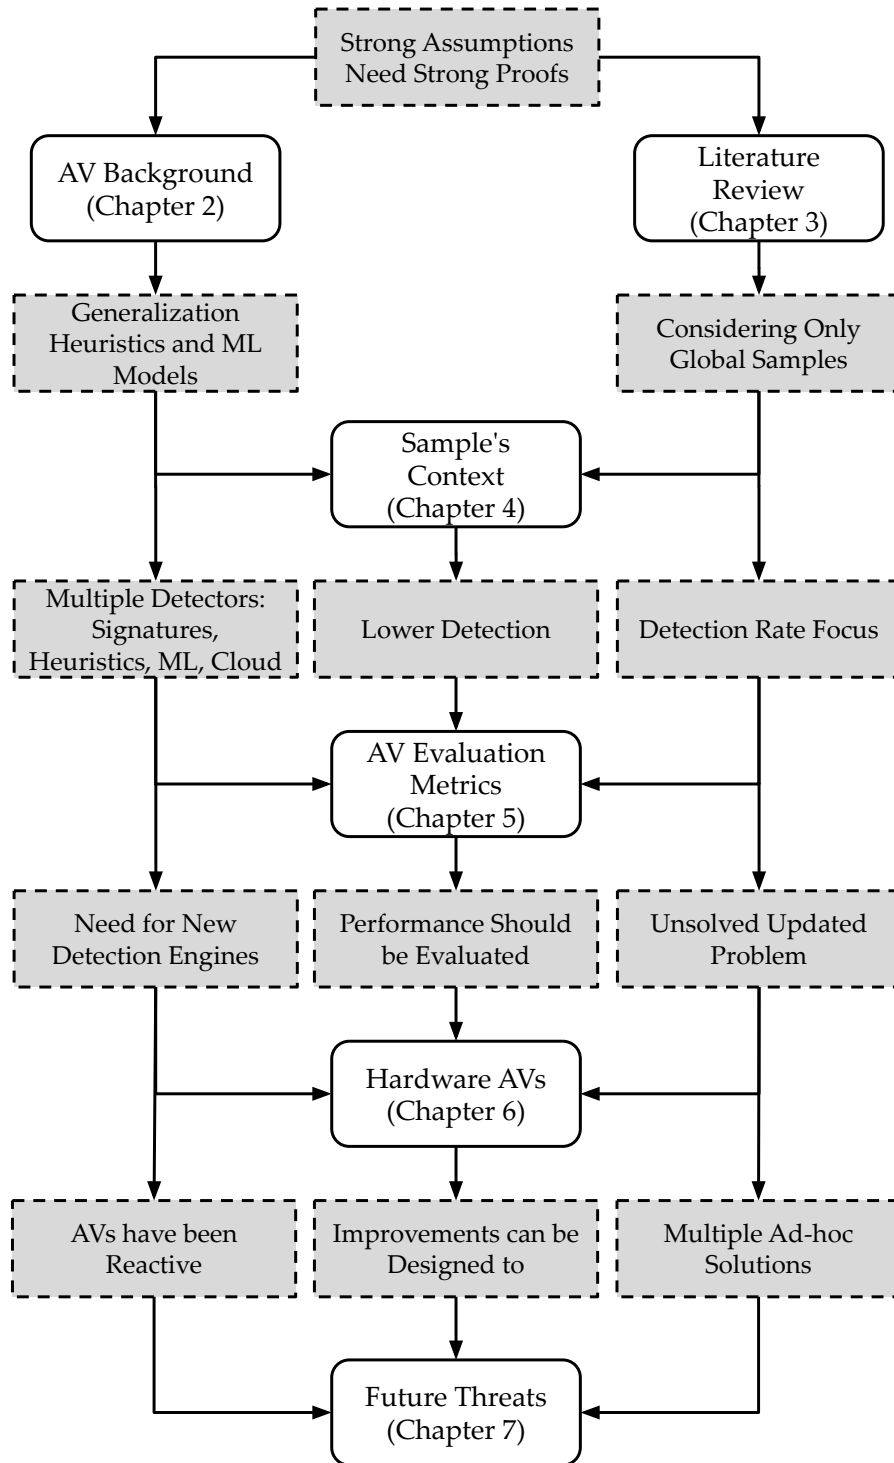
Strong Assumptions Need Strong Proofs

AV Background (Chapter 2)

Literature Review (Chapter 3)

Generalization Heuristics and ML Models

Considering Only Global Samples

Sample's Context (Chapter 4)

Multiple Detectors: Signatures, Heuristics, ML, Cloud

Lower Detection

Detection Rate Focus

AV Evaluation Metrics (Chapter 5)

Need for New Detection Engines

Performance Should be Evaluated

Unsolved Updated Problem

Hardware AVs (Chapter 6)

AVs have been Reactive

Improvements can be Designed to

Multiple Ad-hoc Solutions

Future Threats (Chapter 7)